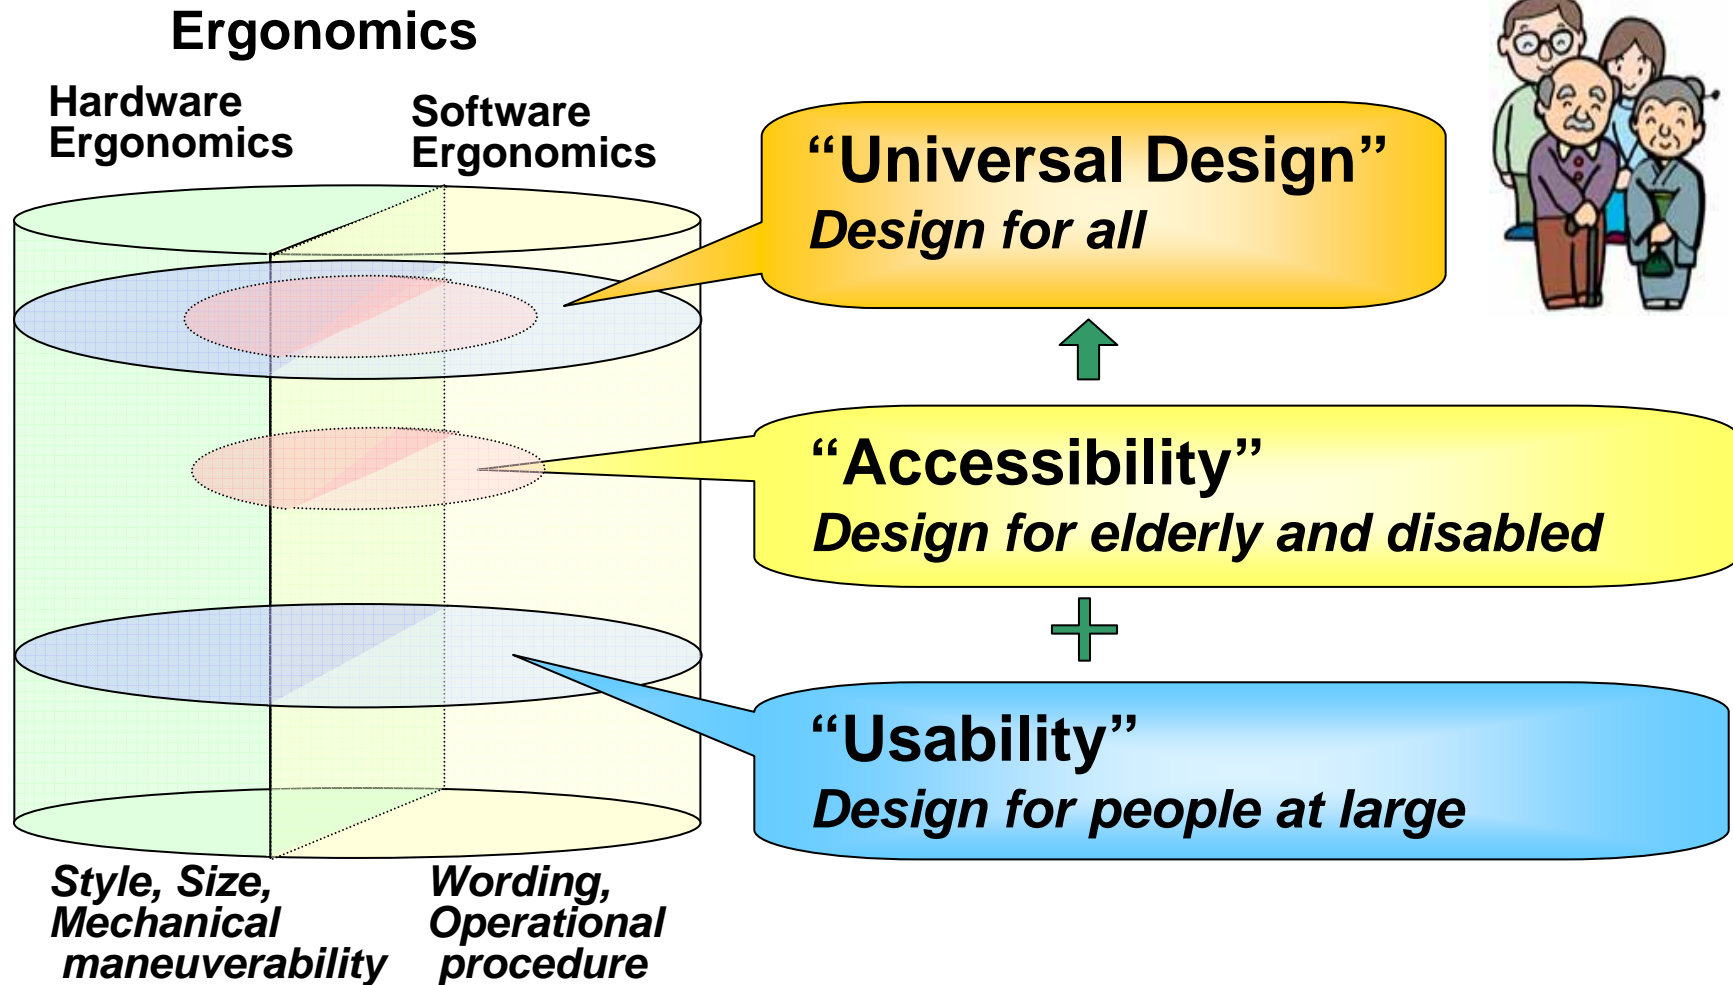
Ergonomics

Hardware Ergonomics

Software Ergonomics

“Universal Design”
Design for all

“Accessibility”
Design for elderly and disabled

“Usability”
Design for people at large

Style, Size, Mechanical maneuverability

Wording, Operational procedure